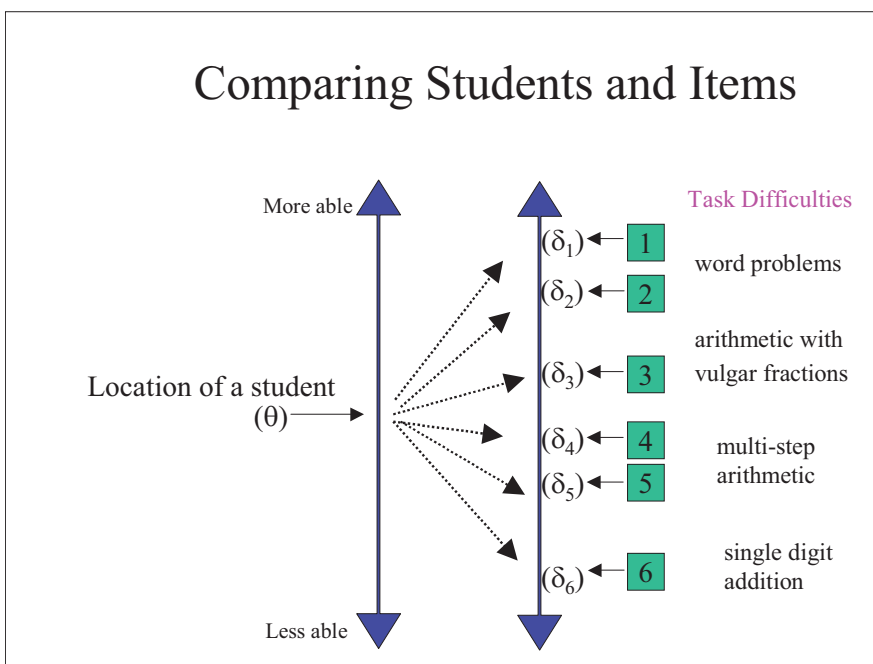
Comparing Students and Items

More able

Location of a student
($\theta$)

Less able

Task Difficulties

($\delta_1$) 1
($\delta_2$) 2
($\delta_3$) 3
($\delta_4$) 4
($\delta_5$) 5
($\delta_6$) 6

word problems

arithmetic with vulgar fractions

multi-step arithmetic

single digit addition